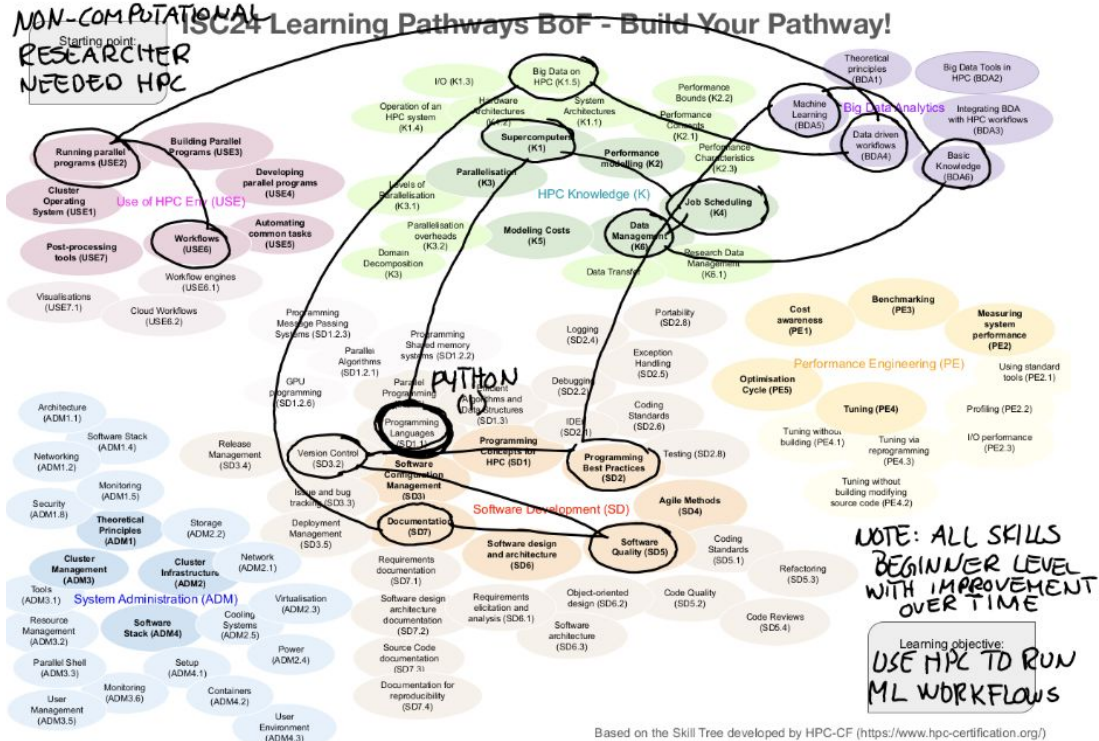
NON-COMPUTATIONAL
ISC24 Learning Pathways BoF - Build Your Pathway!

Starting point:
RESEARCHER NEEDED HPC

Running parallel programs (USE2)
Building Parallel Programs (USE3)
Developing parallel programs (USE4)
Cluster Operating System (USE1)
Use of HPC Env (USE)
Automating common tasks (USE5)
Post-processing tools (USE7)
Workflows (USE6)
Workflow engines (USE6.1)
Visualisations (USE7.1)
Cloud Workflows (USE6.2)

I/O (K1.3)
Big Data on HPC (K1.5)
Operation of an HPC system (K1.4)
Hardware Architectures (K1.2)
System Architectures (K1.1)
Supercomputers (K1)
Performance Bounds (K2.2)
Performance Concepts (K2.1)
Performance modelling (K2)
Performance Characteristics (K2.3)
Parallelisation (K3)
HPC Knowledge (K)
Levels of Parallelisation (K3.1)
Parallelisation overheads (K3.2)
Modeling Costs (K5)
Job Scheduling (K4)
Data Management (K6)
Domain Decomposition (K3)
Data Transfer
Research Data Management (K6.1)

Theoretical principles (BDA1)
Big Data Tools in HPC (BDA2)
Machine Learning (BDA5)
Big Data Analytics
Integrating BDA with HPC workflows (BDA3)
Data driven workflows (BDA4)
Basic Knowledge (BDA6)

Programming Message Passing Systems (SD1.2.3)
Programming Shared memory systems (SD1.2.2)
Parallel Algorithms (SD1.2.1)
GPU programming (SD1.2.6)
Parallel Programming
PYTHON
Efficient Algorithms and Data Structures (SD1.3)
Programming Languages (SD1.1)
Logging (SD2.4)
Portability (SD2.8)
Exception Handling (SD2.5)
Debugging (SD2.2)
Coding Standards (SD2.6)
IDEs (SD2.1)
Release Management (SD3.4)
Version Control (SD3.2)
Programming Concepts for HPC (SD1)
Programming Best Practices (SD2)
Testing (SD2.8)
Software Configuration Management (SD3)
Issue and bug tracking (SD3.3)
Agile Methods (SD4)
Deployment Management (SD3.5)
Documentation (SD7)
Software Development (SD)
Software design and architecture (SD6)
Software Quality (SD5)
Coding Standards (SD5.1)
Requirements documentation (SD7.1)
Refactoring (SD5.3)
Software design architecture documentation (SD7.2)
Requirements elicitation and analysis (SD6.1)
Object-oriented design (SD6.2)
Code Quality (SD5.2)
Software architecture (SD6.3)
Code Reviews (SD5.4)
Source Code documentation (SD7.3)
Documentation for reproducibility (SD7.4)

Cost awareness (PE1)
Benchmarking (PE3)
Measuring system performance (PE2)
Performance Engineering (PE)
Optimisation Cycle (PE5)
Using standard tools (PE2.1)
Tuning (PE4)
Profiling (PE2.2)
Tuning without building (PE4.1)
Tuning via reprogramming (PE4.3)
I/O performance (PE2.3)
Tuning without building modifying source code (PE4.2)

Architecture (ADM1.1)
Software Stack (ADM1.4)
Networking (ADM1.2)
Monitoring (ADM1.5)
Security (ADM1.8)
Theoretical Principles (ADM1)
Storage (ADM2.2)
Cluster Management (ADM3)
Cluster Infrastructure (ADM2)
Network (ADM2.1)
Tools (ADM3.1)
System Administration (ADM)
Virtualisation (ADM2.3)
Resource Management (ADM3.2)
Software Stack (ADM4)
Cooling Systems (ADM2.5)
Power (ADM2.4)
Parallel Shell (ADM3.3)
Setup (ADM4.1)
Monitoring (ADM3.6)
Containers (ADM4.2)
User Management (ADM3.5)
User Environment (ADM4.3)

NOTE: ALL SKILLS BEGINNER LEVEL WITH IMPROVEMENT OVER TIME

Learning objective:
USE HPC TO RUN ML WORKFLOWS

Based on the Skill Tree developed by HPC-CF (https://www.hpc-certification.org/)